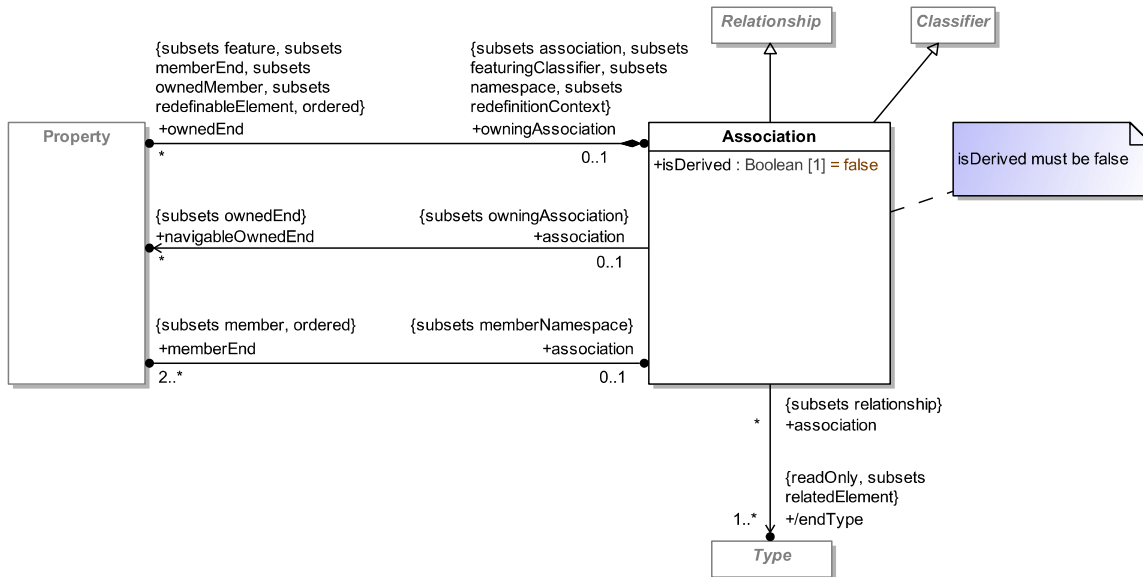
Relationship

Classifier

{subsets feature, subsets memberEnd, subsets ownedMember, subsets redefinableElement, ordered}
+ownedEnd
*

{subsets association, subsets featuringClassifier, subsets namespace, subsets redefinitionContext}
+owningAssociation
0..1

Property

Association
+isDerived : Boolean [1] = false

isDerived must be false

{subsets ownedEnd}
+navigableOwnedEnd
*

{subsets owningAssociation}
+association
0..1

{subsets member, ordered}
+memberEnd
2..*

{subsets memberNamespace}
+association
0..1

*
{subsets relationship}
+association

{readOnly, subsets relatedElement}
+/endType
1..*

Type